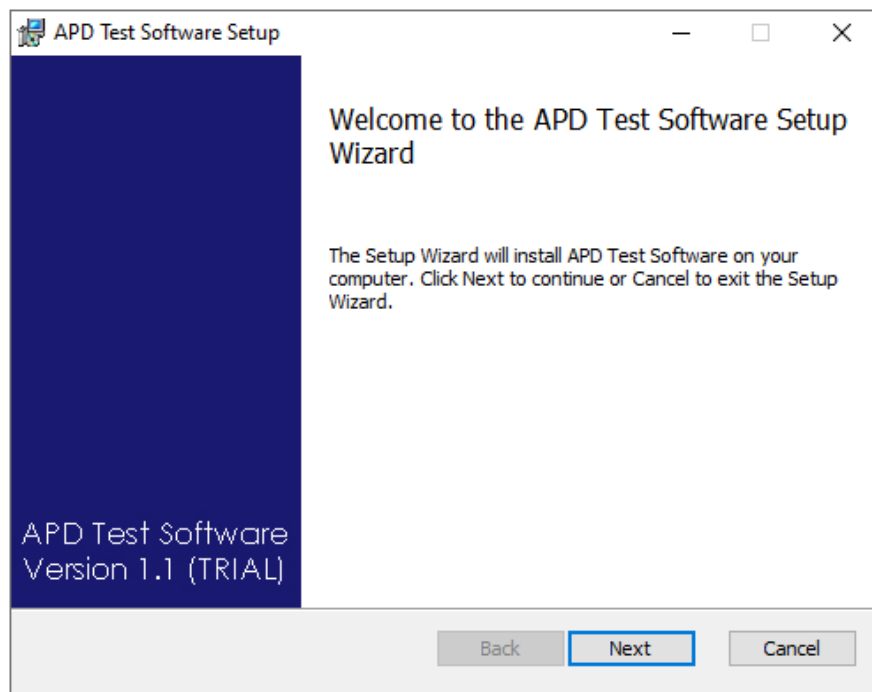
APD Test Software Setup

Welcome to the APD Test Software Setup Wizard

The Setup Wizard will install APD Test Software on your computer. Click Next to continue or Cancel to exit the Setup Wizard.

APD Test Software
Version 1.1 (TRIAL)

Back
Next
Cancel